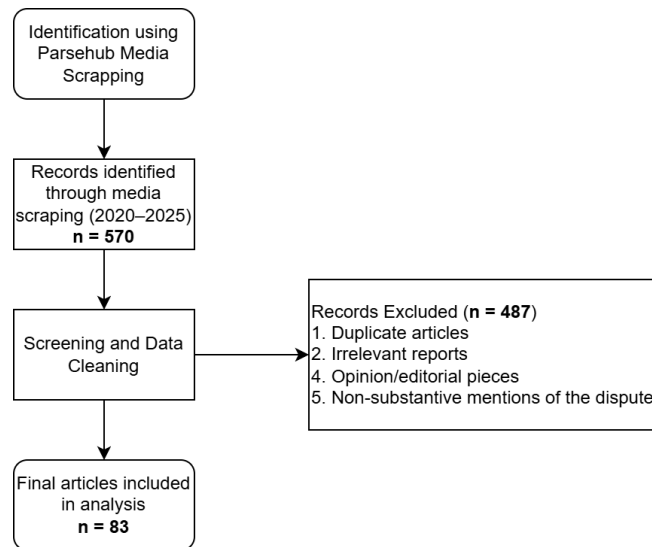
Identification using Parsehub Media Scrapping

Records identified through media scraping (2020–2025)
**n = 570**

Screening and Data Cleaning

Records Excluded (**n = 487**)
1. Duplicate articles
2. Irrelevant reports
4. Opinion/editorial pieces
5. Non-substantive mentions of the dispute

Final articles included in analysis
**n = 83**